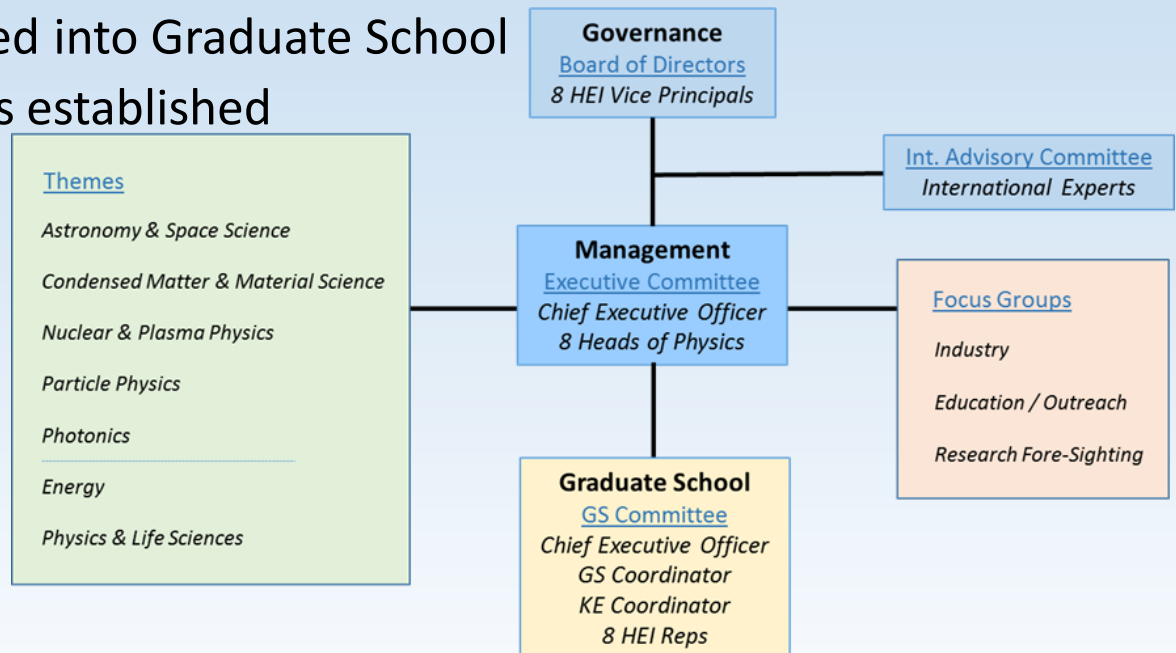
ed into Graduate School
s established

Governance
Board of Directors
8 HEI Vice Principals

Int. Advisory Committee
International Experts

Themes

Astronomy & Space Science

Condensed Matter & Material Science

Nuclear & Plasma Physics

Particle Physics

Photonics

Energy

Physics & Life Sciences

Management
Executive Committee
Chief Executive Officer
8 Heads of Physics

Focus Groups

Industry

Education / Outreach

Research Fore-Sighting

Graduate School
GS Committee
Chief Executive Officer
GS Coordinator
KE Coordinator
8 HEI Reps